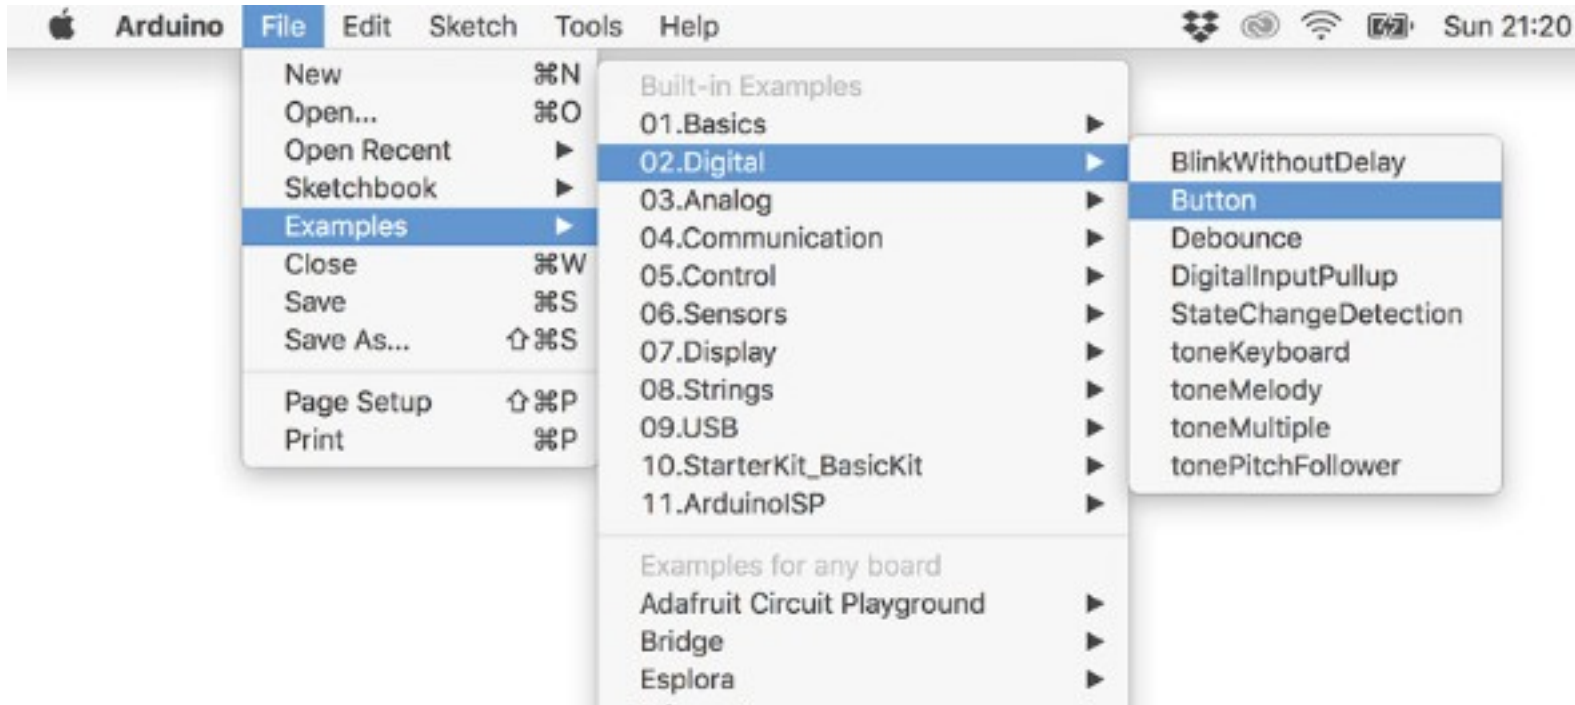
Arduino File Edit Sketch Tools Help Sun 21:20

New ⌘N
Open... ⌘O
Open Recent ▶
Sketchbook ▶
Examples ▶
Close ⌘W
Save ⌘S
Save As... ⇧⌘S

Page Setup ⇧⌘P
Print ⌘P

Built-in Examples
01.Basics ▶
02.Digital ▶
03.Analog ▶
04.Communication ▶
05.Control ▶
06.Sensors ▶
07.Display ▶
08.Strings ▶
09.USB ▶
10.StarterKit_BasicKit ▶
11.ArduinoISP ▶

Examples for any board
Adafruit Circuit Playground ▶
Bridge ▶
Esplora ▶

BlinkWithoutDelay
Button
Debounce
DigitalInputPullup
StateChangeDetection
toneKeyboard
toneMelody
toneMultiple
tonePitchFollower